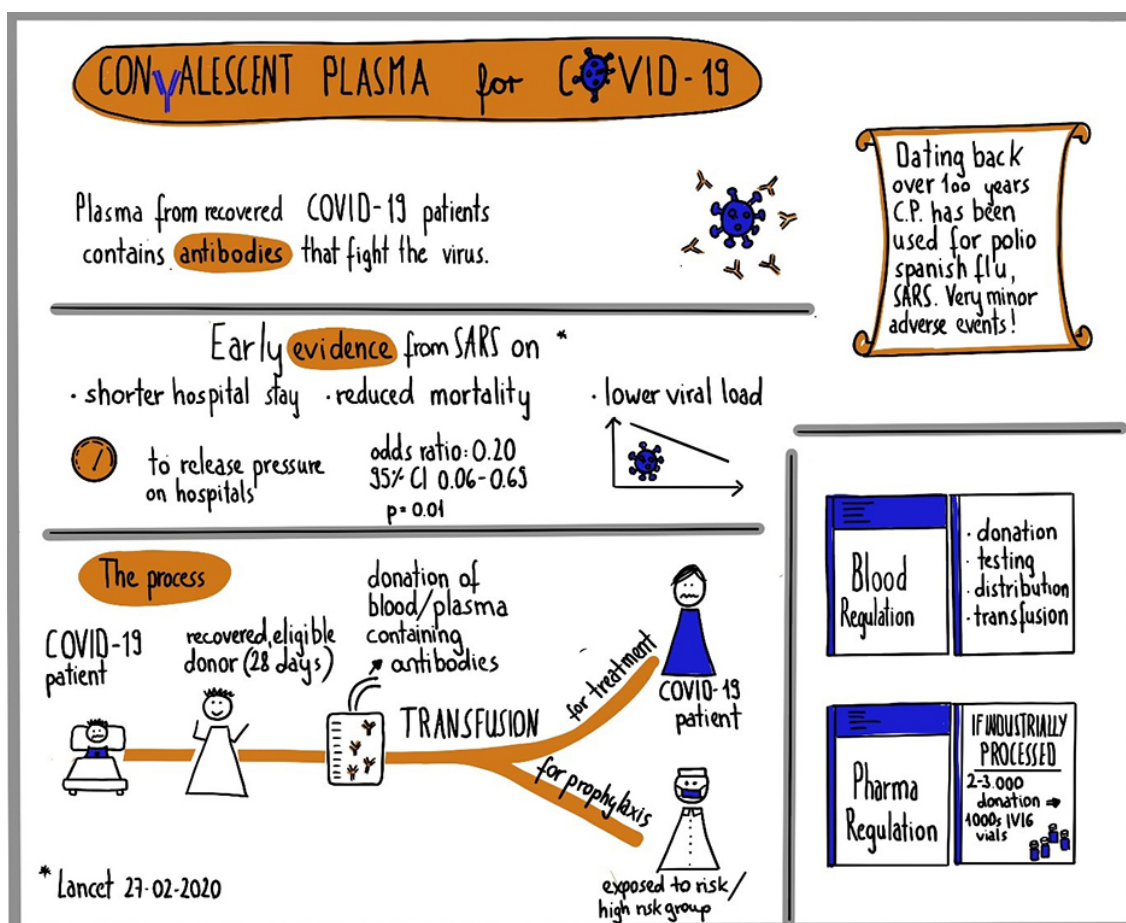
CONVALESCENT PLASMA for COVID-19

Plasma from recovered COVID-19 patients contains antibodies that fight the virus.

Dating back over 100 years C.P. has been used for polio spanish flu, SARS. Very minor adverse events!

Early evidence from SARS on *

· shorter hospital stay · reduced mortality · lower viral load

to release pressure on hospitals

odds ratio: 0.20
95% CI 0.06-0.69
p= 0.01

The process

COVID-19 patient

recovered, eligible donor (28 days)

donation of blood/plasma containing antibodies

TRANSFUSION

for treatment

COVID-19 patient

for prophylaxis

exposed to risk/ high risk group

* Lancet 27-02-2020

Blood Regulation

· donation
· testing
· distribution
· transfusion

Pharma Regulation

IF INDUSTRIALLY PROCESSED
2-3.000 donation → 1000s IVIG vials